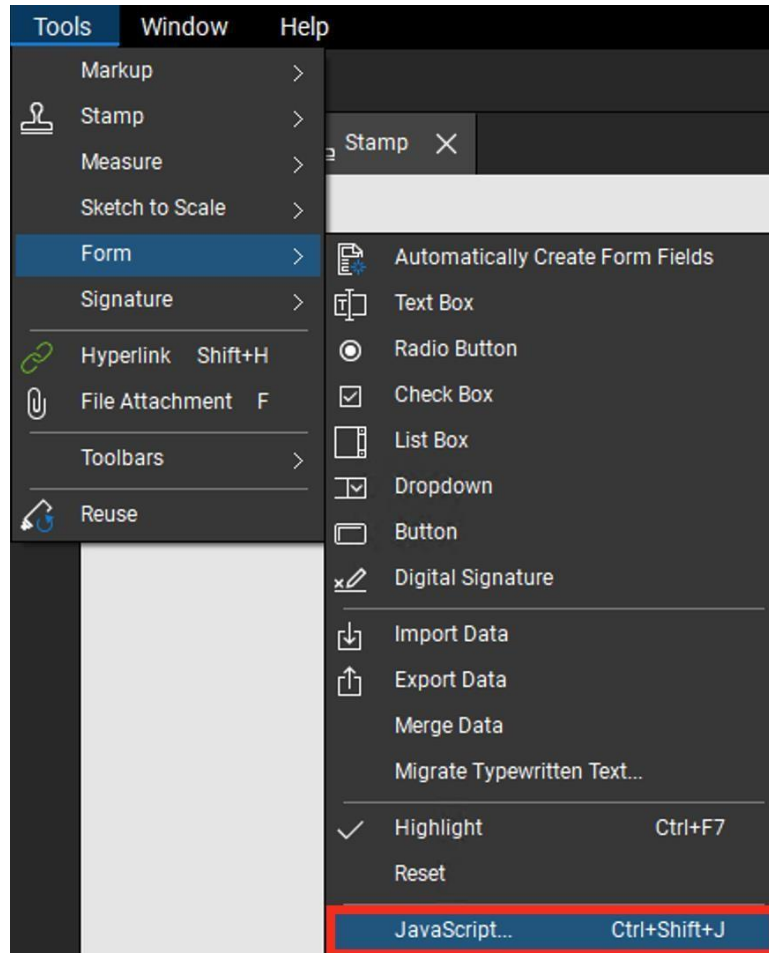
Tools Window Help

Markup
Stamp
Measure
Sketch to Scale
Form
Signature
Hyperlink Shift+H
File Attachment F
Toolbars
Reuse

Stamp

Automatically Create Form Fields
Text Box
Radio Button
Check Box
List Box
Dropdown
Button
Digital Signature
Import Data
Export Data
Merge Data
Migrate Typewritten Text...
Highlight Ctrl+F7
Reset
JavaScript... Ctrl+Shift+J